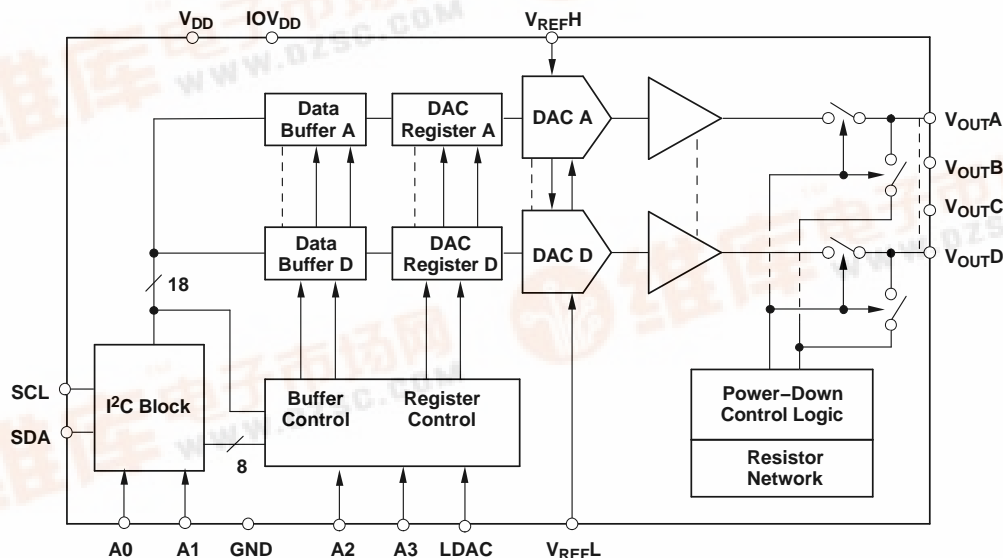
$V_{DD}$ $IOV_{DD}$ $V_{REF}H$

WWW.DZSC.COM

Data Buffer A

DAC Register A

DAC A

$V_{OUT}A$

$V_{OUT}B$

$V_{OUT}C$

Data Buffer D

DAC Register D

DAC D

$V_{OUT}D$

18

SCL

SDA

$I^2C$ Block

Buffer Control

Register Control

8

Power−Down Control Logic

Resistor Network

A0 A1 GND A2 A3 LDAC $V_{REF}L$